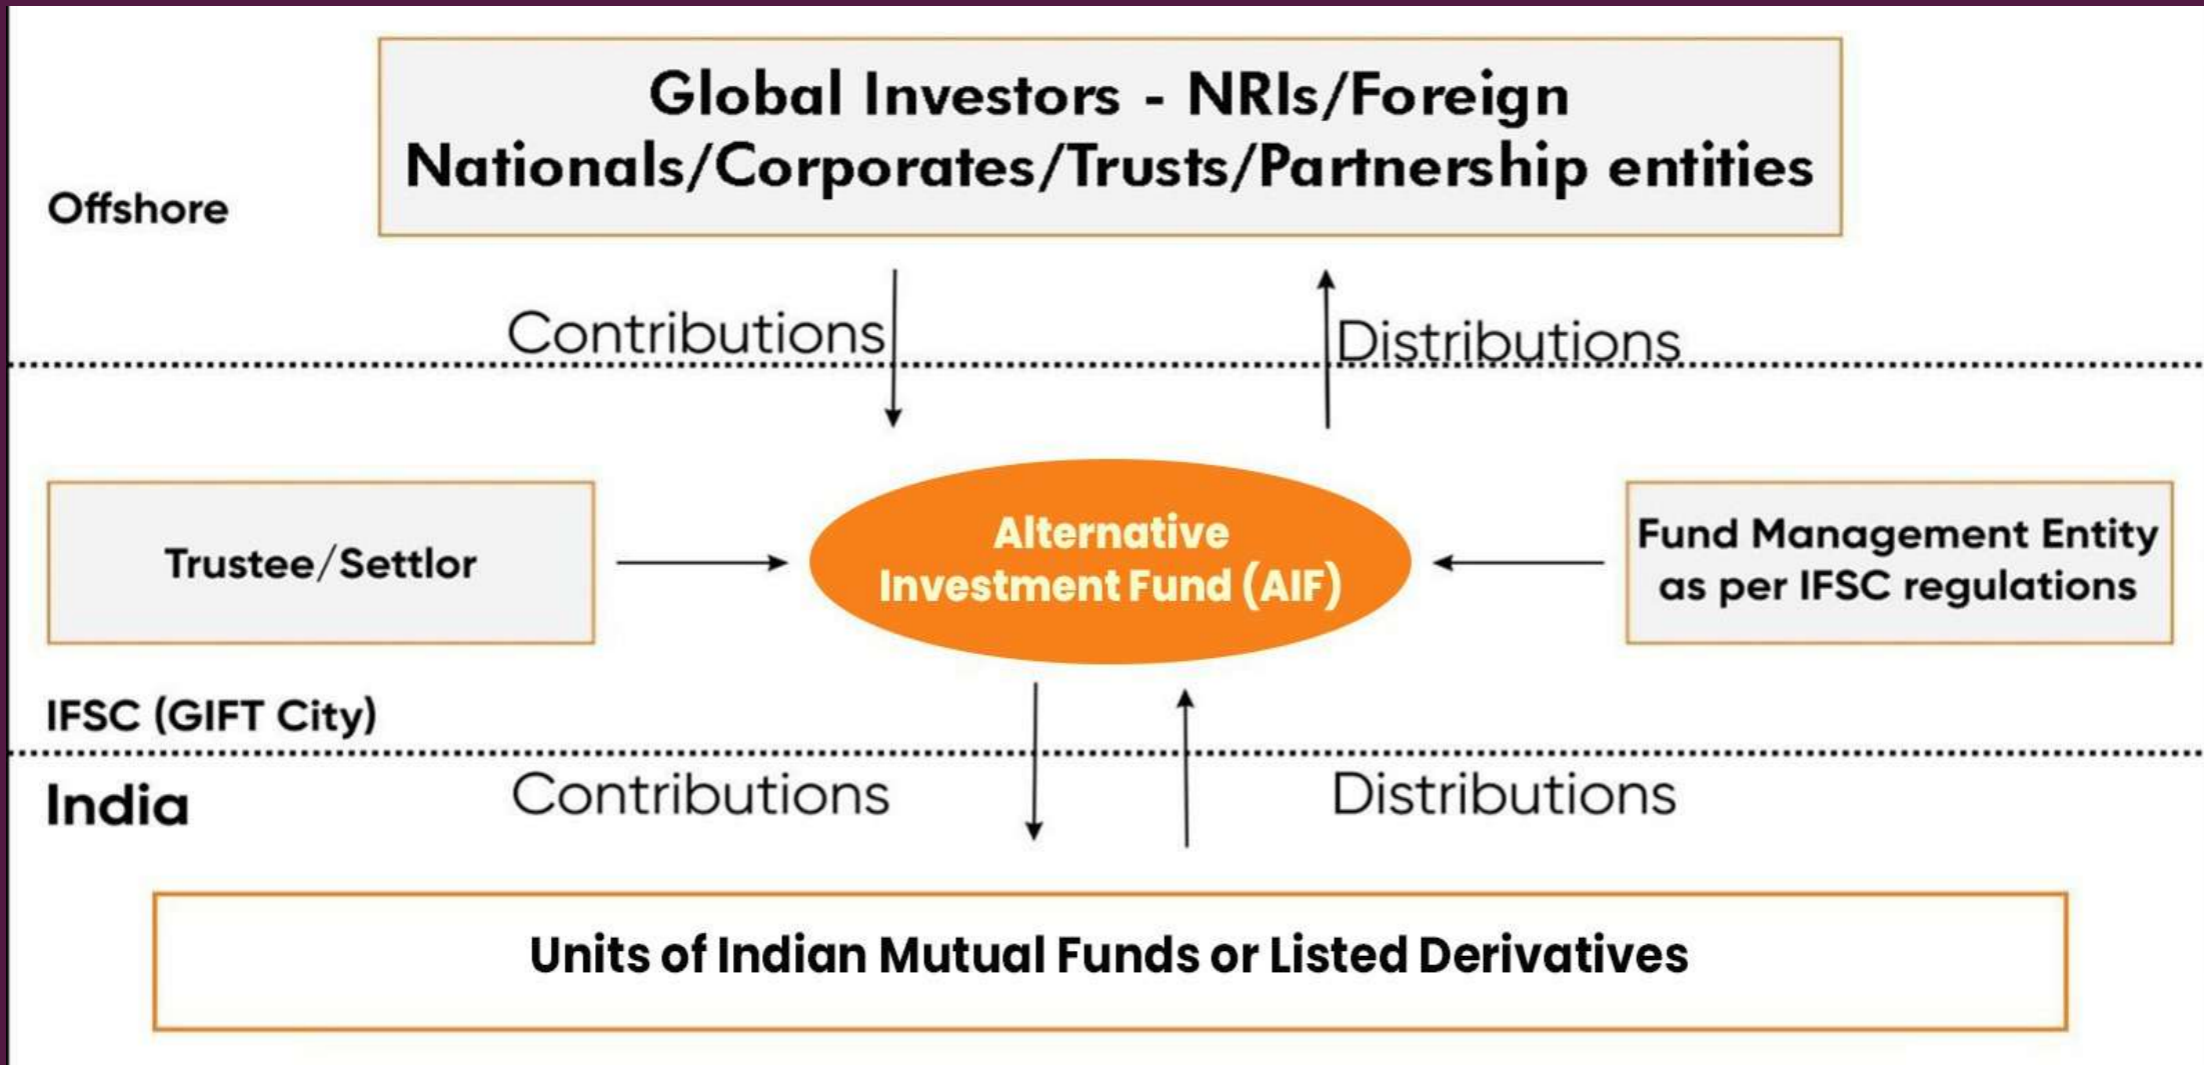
Offshore

Global Investors - NRIs/Foreign Nationals/Corporates/Trusts/Partnership entities

Contributions

Distributions

Trustee/Settlor

Alternative Investment Fund (AIF)

Fund Management Entity as per IFSC regulations

IFSC (GIFT City)

India

Contributions

Distributions

Units of Indian Mutual Funds or Listed Derivatives